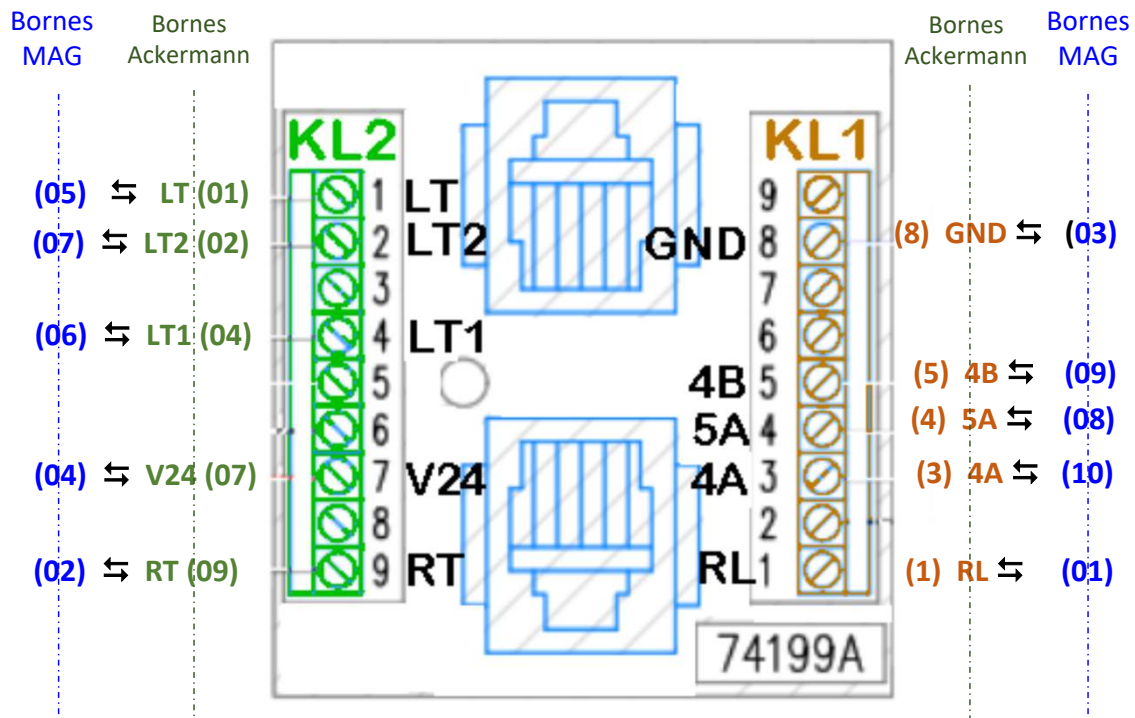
Bornes MAG

Bornes Ackermann

Bornes Ackermann

Bornes MAG

KL2

KL1

(05) ⇆ LT (01)
(07) ⇆ LT2 (02)
(06) ⇆ LT1 (04)
(04) ⇆ V24 (07)
(02) ⇆ RT (09)

1 LT
2 LT2
3
4 LT1
5
6
7 V24
8
9 RT

9
GND 8
7
6
4B 5
5A 4
4A 3
2
RL 1

(8) GND ⇆ (03)
(5) 4B ⇆ (09)
(4) 5A ⇆ (08)
(3) 4A ⇆ (10)
(1) RL ⇆ (01)

74199A